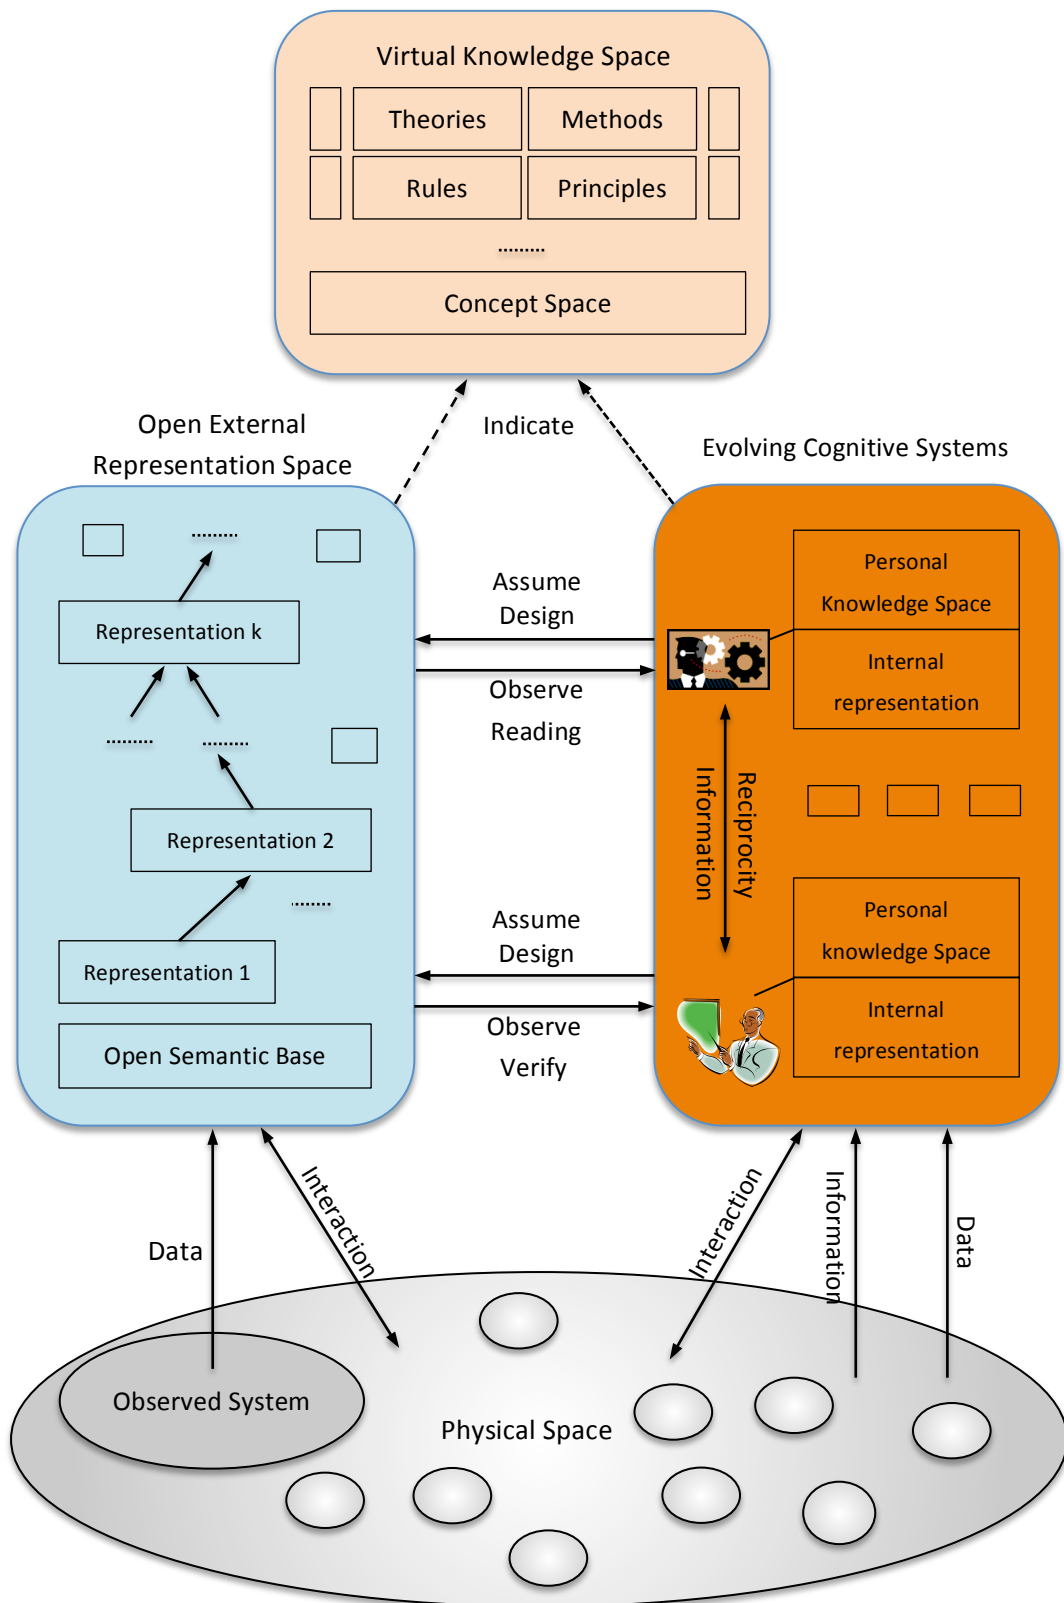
Virtual Knowledge Space

Theories
Methods
Rules
Principles

.........

Concept Space

Open External Representation Space

Indicate

Evolving Cognitive Systems

.........

Representation k

.........
.........

Representation 2

.........

Representation 1

Open Semantic Base

Assume Design

Observe Reading

Assume Design

Observe Verify

Personal Knowledge Space

Internal representation

Information

Reciprocity

Personal knowledge Space

Internal representation

Data

Interaction

Interaction

Information

Data

Observed System

Physical Space